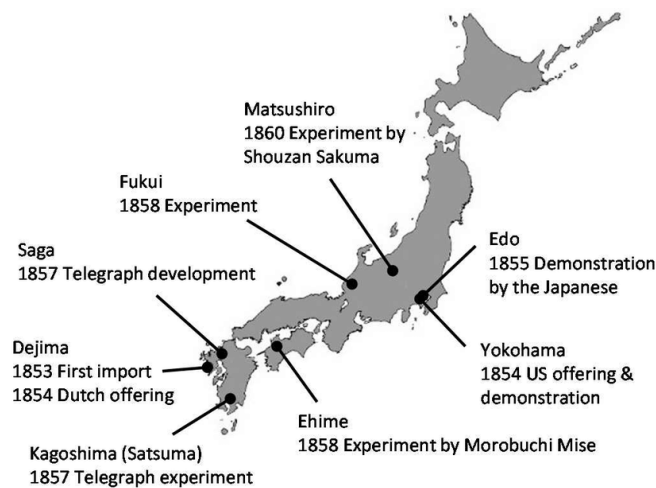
Matsushiro
1860 Experiment by Shouzan Sakuma

Fukui
1858 Experiment

Edo
1855 Demonstration by the Japanese

Saga
1857 Telegraph development

Dejima
1853 First import
1854 Dutch offering

Yokohama
1854 US offering & demonstration

Ehime
1858 Experiment by Morobuchi Mise

Kagoshima (Satsuma)
1857 Telegraph experiment